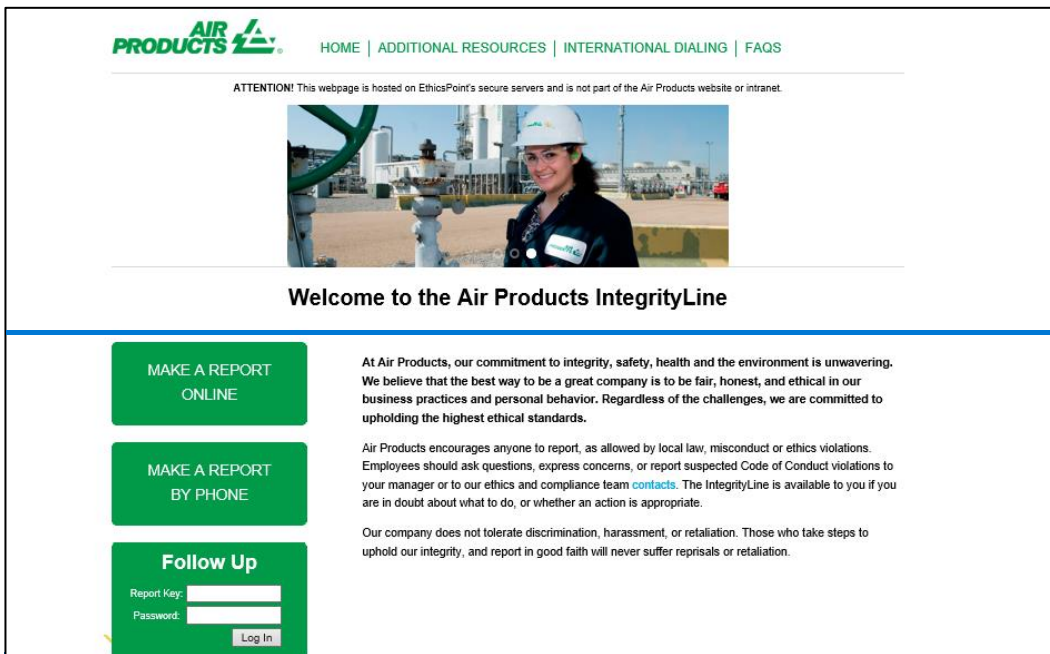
AIR PRODUCTS

HOME | ADDITIONAL RESOURCES | INTERNATIONAL DIALING | FAQS

ATTENTION! This webpage is hosted on EthicsPoint's secure servers and is not part of the Air Products website or intranet.

Welcome to the Air Products IntegrityLine

MAKE A REPORT ONLINE

MAKE A REPORT BY PHONE

Follow Up

Report Key:

Password:

Log In

At Air Products, our commitment to integrity, safety, health and the environment is unwavering. We believe that the best way to be a great company is to be fair, honest, and ethical in our business practices and personal behavior. Regardless of the challenges, we are committed to upholding the highest ethical standards.

Air Products encourages anyone to report, as allowed by local law, misconduct or ethics violations. Employees should ask questions, express concerns, or report suspected Code of Conduct violations to your manager or to our ethics and compliance team contacts. The IntegrityLine is available to you if you are in doubt about what to do, or whether an action is appropriate.

Our company does not tolerate discrimination, harassment, or retaliation. Those who take steps to uphold our integrity, and report in good faith will never suffer reprisals or retaliation.